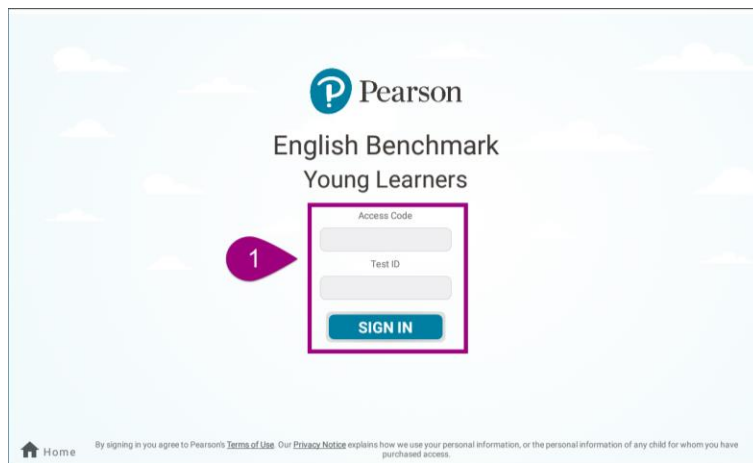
Pearson

English Benchmark
Young Learners

1

Access Code

Test ID

SIGN IN

Home

By signing in you agree to Pearson's Terms of Use. Our Privacy Notice explains how we use your personal information, or the personal information of any child for whom you have purchased access.